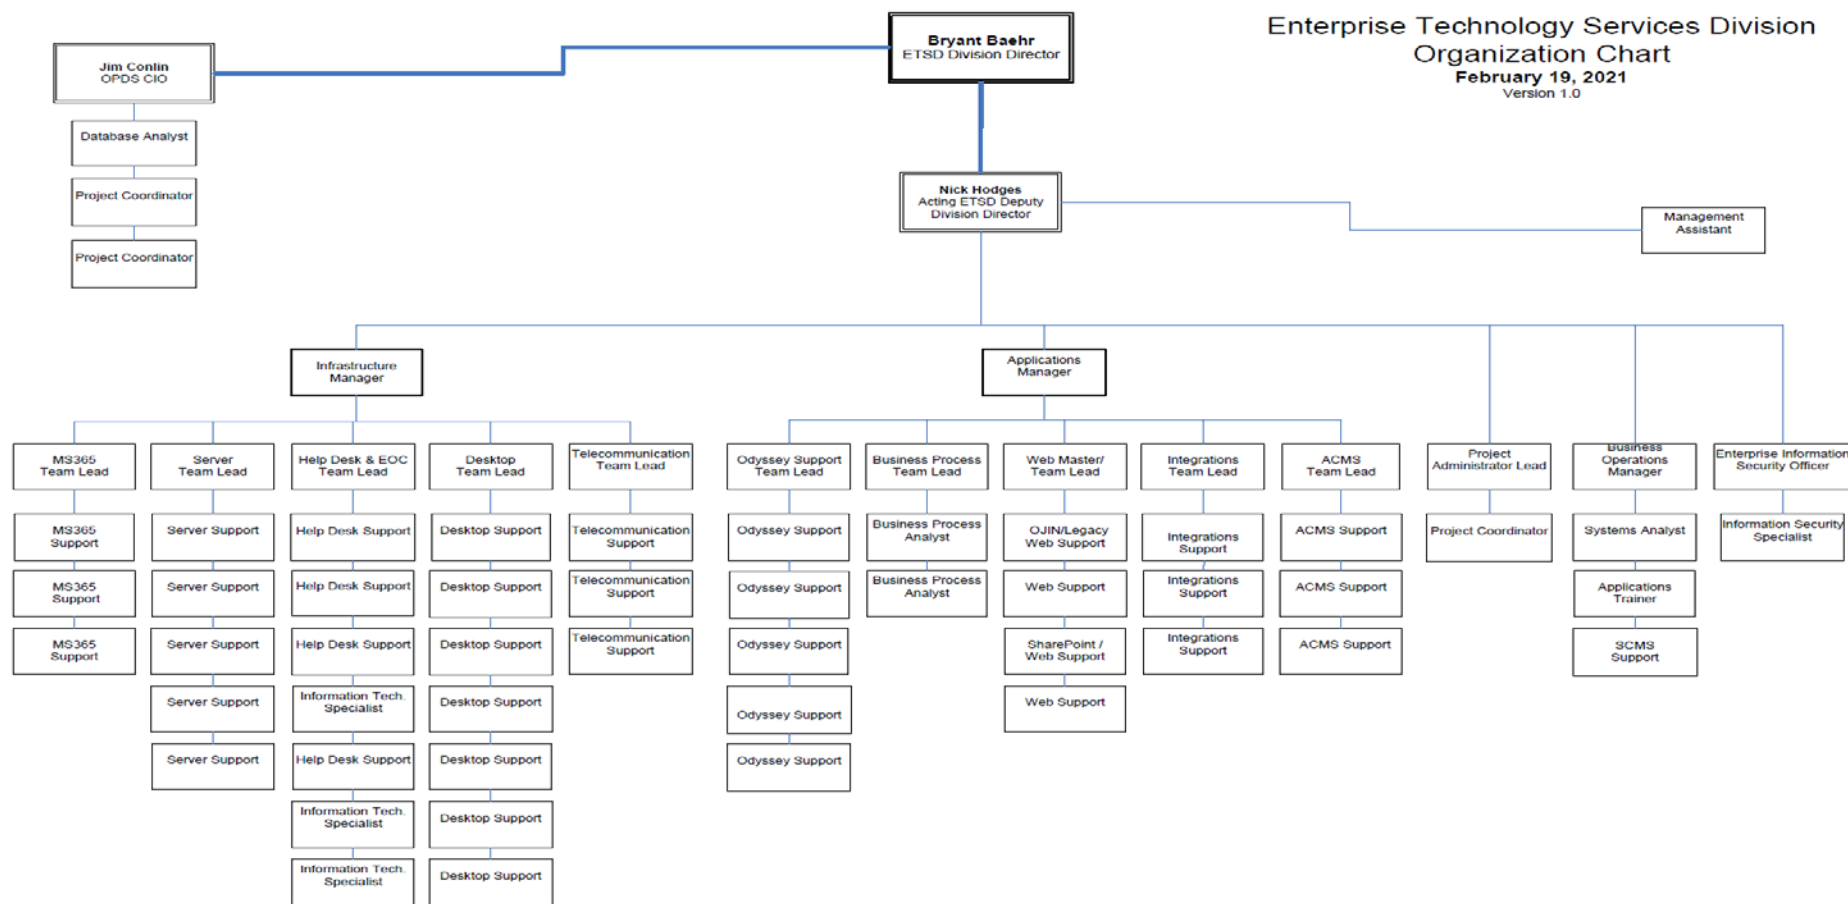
Enterprise Technology Services Division
Organization Chart
February 19, 2021
Version 1.0

Jim Conlin
OPDS CIO

Bryant Baehr
ETSD Division Director

Database Analyst

Project Coordinator

Project Coordinator

Nick Hodges
Acting ETSD Deputy Division Director

Management Assistant

Infrastructure Manager

Applications Manager

MS365 Team Lead

Server Team Lead

Help Desk & EOC Team Lead

Desktop Team Lead

Telecommunication Team Lead

Odyssey Support Team Lead

Business Process Team Lead

Web Master/ Team Lead

Integrations Team Lead

ACMS Team Lead

Project Administrator Lead

Business Operations Manager

Enterprise Information Security Officer

MS365 Support

MS365 Support

MS365 Support

Server Support

Server Support

Server Support

Server Support

Server Support

Help Desk Support

Help Desk Support

Help Desk Support

Information Tech. Specialist

Help Desk Support

Information Tech. Specialist

Information Tech. Specialist

Desktop Support

Desktop Support

Desktop Support

Desktop Support

Desktop Support

Desktop Support

Desktop Support

Telecommunication Support

Telecommunication Support

Telecommunication Support

Odyssey Support

Odyssey Support

Odyssey Support

Odyssey Support

Odyssey Support

Business Process Analyst

Business Process Analyst

OJIN/Legacy Web Support

Web Support

SharePoint / Web Support

Web Support

Integrations Support

Integrations Support

Integrations Support

ACMS Support

ACMS Support

ACMS Support

Project Coordinator

Systems Analyst

Applications Trainer

SCMS Support

Information Security Specialist